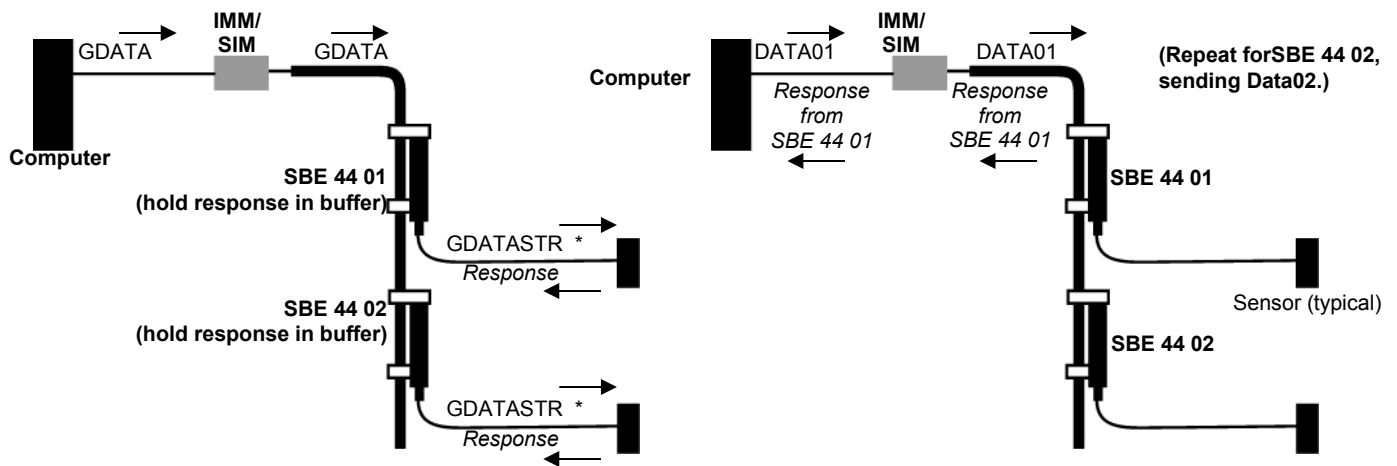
IMM/ SIM

GDATA

GDATA

Computer

SBE 44 01 (hold response in buffer)

GDATASTR *

Response

SBE 44 02 (hold response in buffer)

GDATASTR *

Response

Computer

IMM/ SIM

DATA01

DATA01

Response from SBE 44 01

Response from SBE 44 01

(Repeat forSBE 44 02, sending Data02.)

SBE 44 01

Sensor (typical)

SBE 44 02